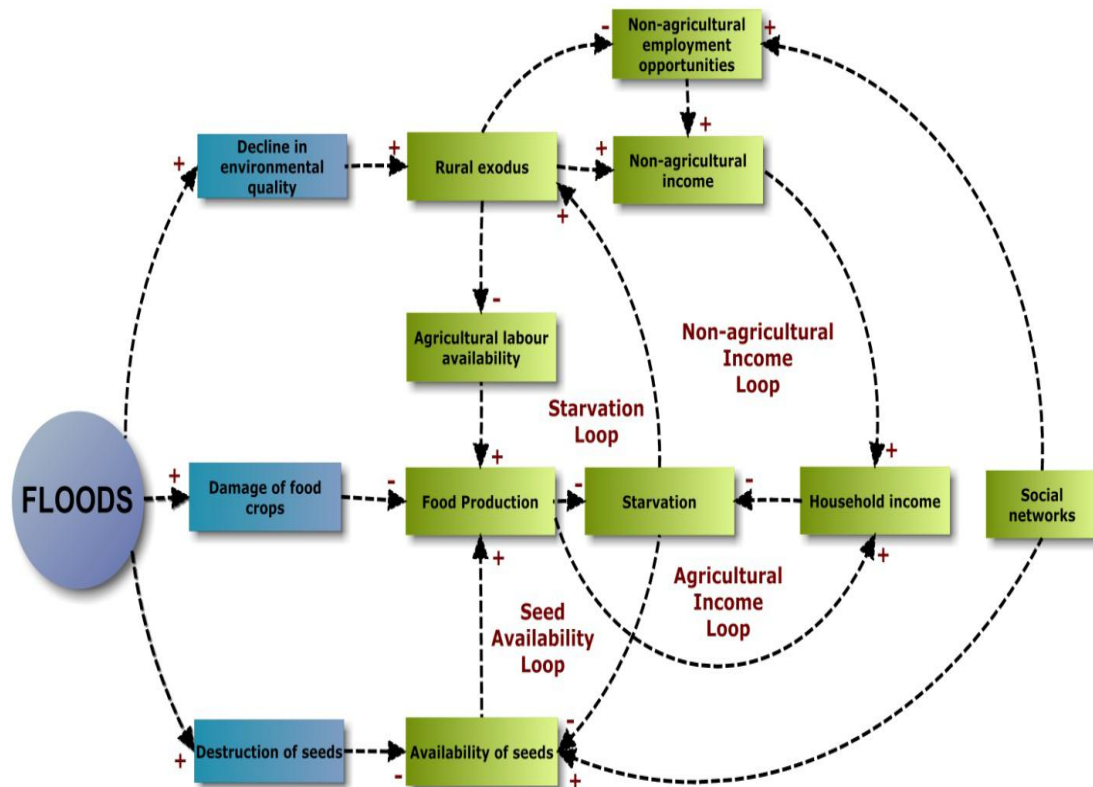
Non-agricultural employment opportunities

Decline in environmental quality

Rural exodus

Non-agricultural income

Agricultural labour availability

Non-agricultural Income Loop

Starvation Loop

FLOODS

Damage of food crops

Food Production

Starvation

Household income

Social networks

Agricultural Income Loop

Seed Availability Loop

Destruction of seeds

Availability of seeds

+ - + + + + - + + - + - + - + + - + - + +